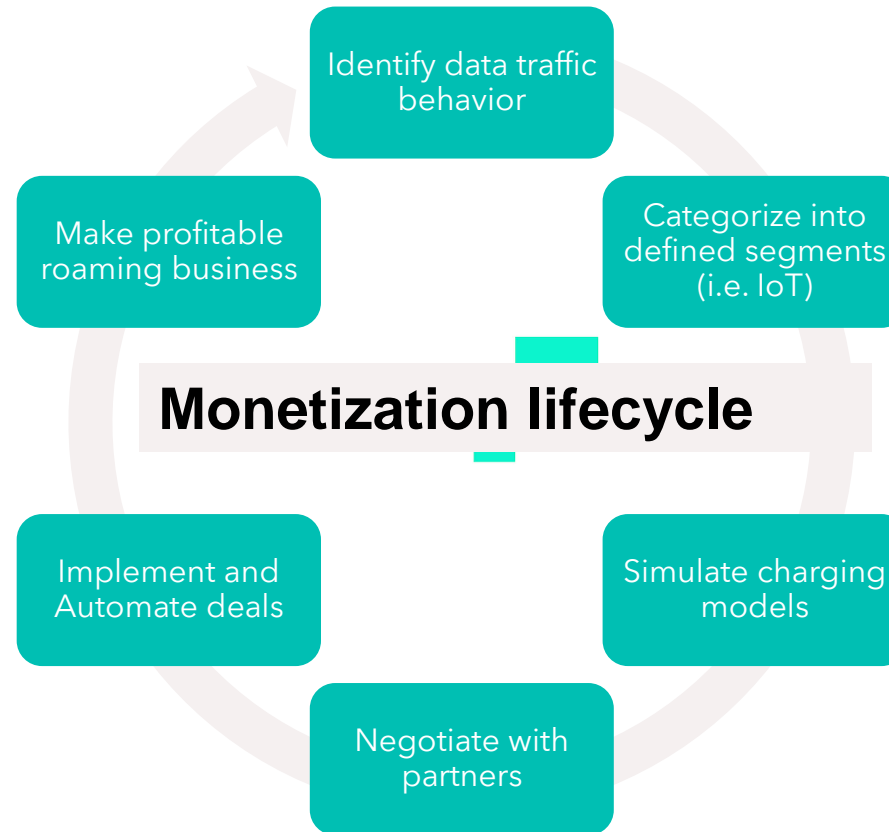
Identify data traffic behavior

Categorize into defined segments (i.e. IoT)

Monetization lifecycle

Make profitable roaming business

Simulate charging models

Implement and Automate deals

Negotiate with partners